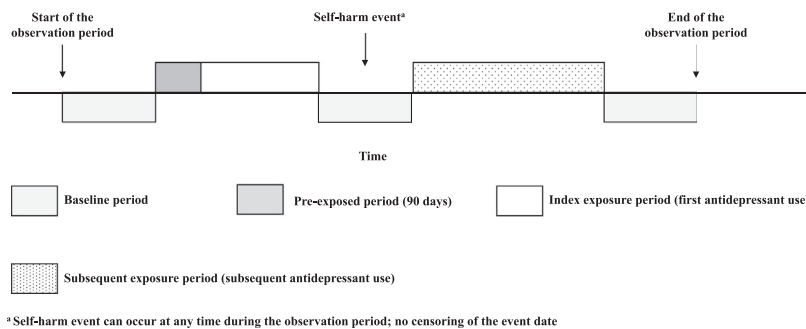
Start of the observation period

Self-harm event$^a$

End of the observation period

Time

Baseline period

Pre-exposed period (90 days)

Index exposure period (first antidepressant use)

Subsequent exposure period (subsequent antidepressant use)

$^a$ Self-harm event can occur at any time during the observation period; no censoring of the event date